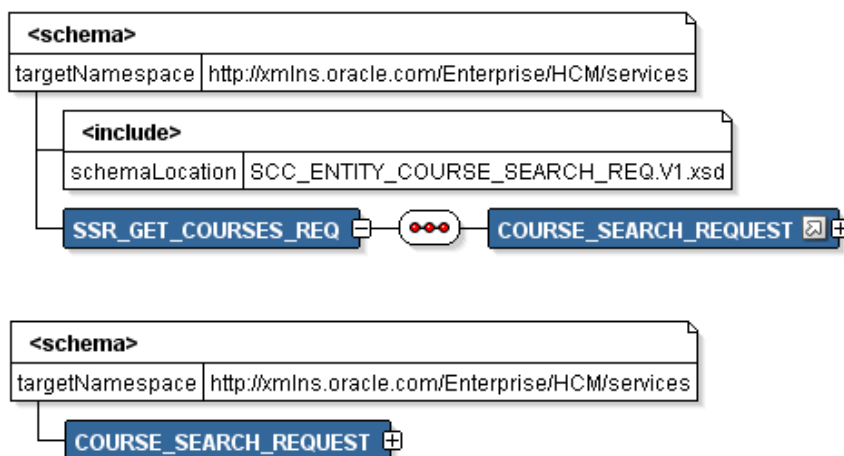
<schema>

| targetNamespace | http://xmlns.oracle.com/Enterprise/HCM/services |
|---|---|

<include>

| schemaLocation | SCC_ENTITY_COURSE_SEARCH_REQ.V1.xsd |
|---|---|

SSR_GET_COURSES_REQ

COURSE_SEARCH_REQUEST

<schema>

| targetNamespace | http://xmlns.oracle.com/Enterprise/HCM/services |
|---|---|

COURSE_SEARCH_REQUEST